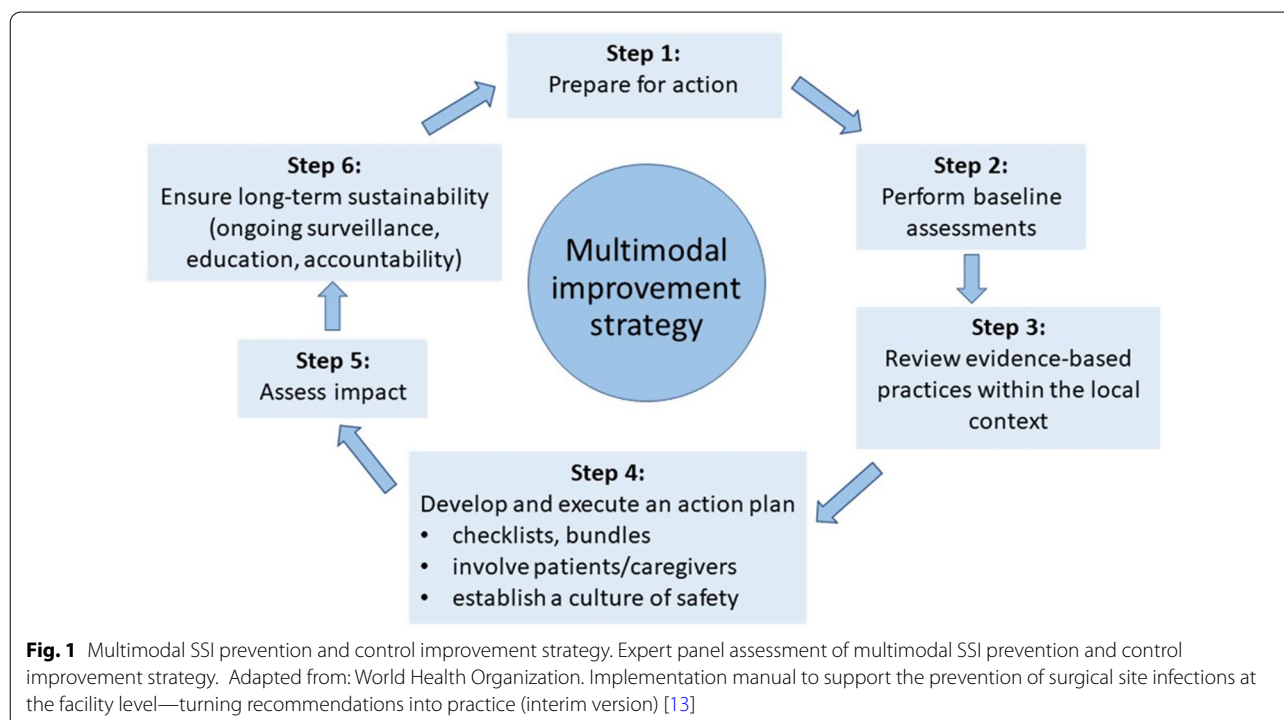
Step 1:
Prepare for action

Step 2:
Perform baseline assessments

Step 3:
Review evidence-based practices within the local context

Step 4:
Develop and execute an action plan
• checklists, bundles
• involve patients/caregivers
• establish a culture of safety

Step 5:
Assess impact

Step 6:
Ensure long-term sustainability (ongoing surveillance, education, accountability)

Multimodal improvement strategy

**Fig. 1** Multimodal SSI prevention and control improvement strategy. Expert panel assessment of multimodal SSI prevention and control improvement strategy. Adapted from: World Health Organization. Implementation manual to support the prevention of surgical site infections at the facility level—turning recommendations into practice (interim version) [13]